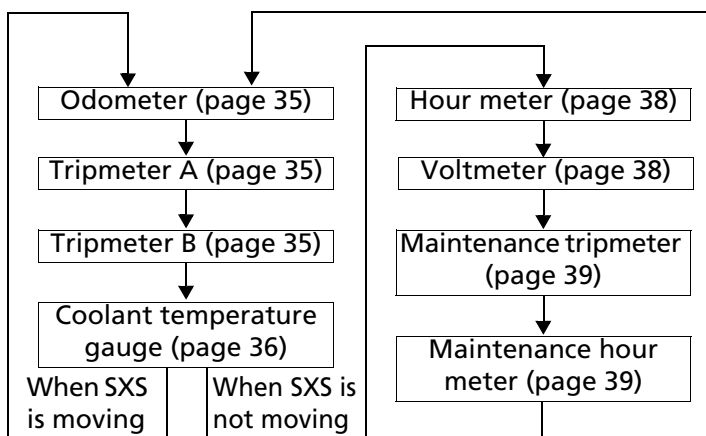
Odometer (page 35)

Tripmeter A (page 35)

Tripmeter B (page 35)

Coolant temperature gauge (page 36)

When SXS is moving

When SXS is not moving

Hour meter (page 38)

Voltmeter (page 38)

Maintenance tripmeter (page 39)

Maintenance hour meter (page 39)